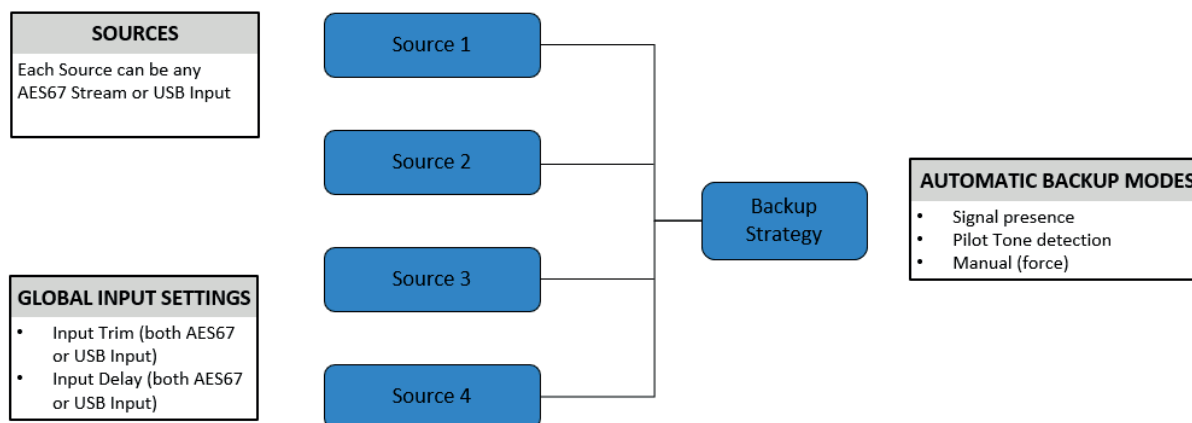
SOURCES

Each Source can be any AES67 Stream or USB Input

Source 1

Source 2

Source 3

Source 4

Backup Strategy

AUTOMATIC BACKUP MODES

• Signal presence
• Pilot Tone detection
• Manual (force)

GLOBAL INPUT SETTINGS

• Input Trim (both AES67 or USB Input)
• Input Delay (both AES67 or USB Input)